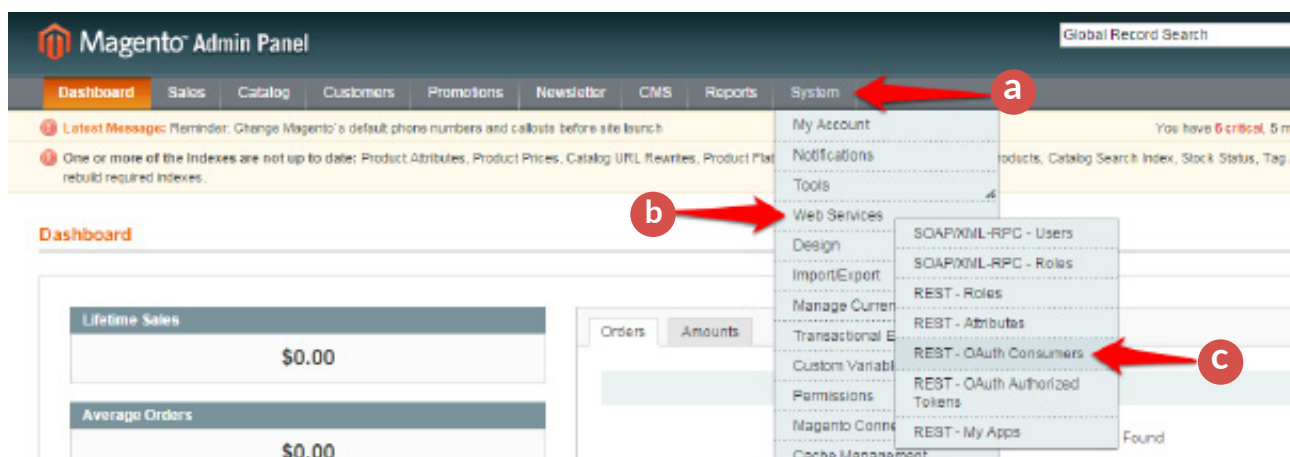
Magento Admin Panel

Global Record Search

Dashboard | Sales | Catalog | Customers | Promotions | Newsletter | CMS | Reports | System

a

Latest Message: Reminder: Change Magento's default phone numbers and callouts before site launch

You have 6 critical, 5 m

One or more of the Indexes are not up to date: Product Attributes, Product Prices, Catalog URL Rewrites, Product Flat

roducts, Catalog Search Index, Stock Status, Tag

rebuild required indexes.

My Account
Notifications
Tools
Web Services
Design
Import/Export
Manage Curren
Transactional E
Custom Variabl
Permissions
Magento Conne
Cache Management

b

SOAP/XML-RPC - Users
SOAP/XML-RPC - Roles
REST - Roles
REST - Attributes
REST - OAuth Consumers
REST - OAuth Authorized Tokens
REST - My Apps

c

Dashboard

Lifetime Sales

$0.00

Average Orders

$0.00

Orders | Amounts

Found